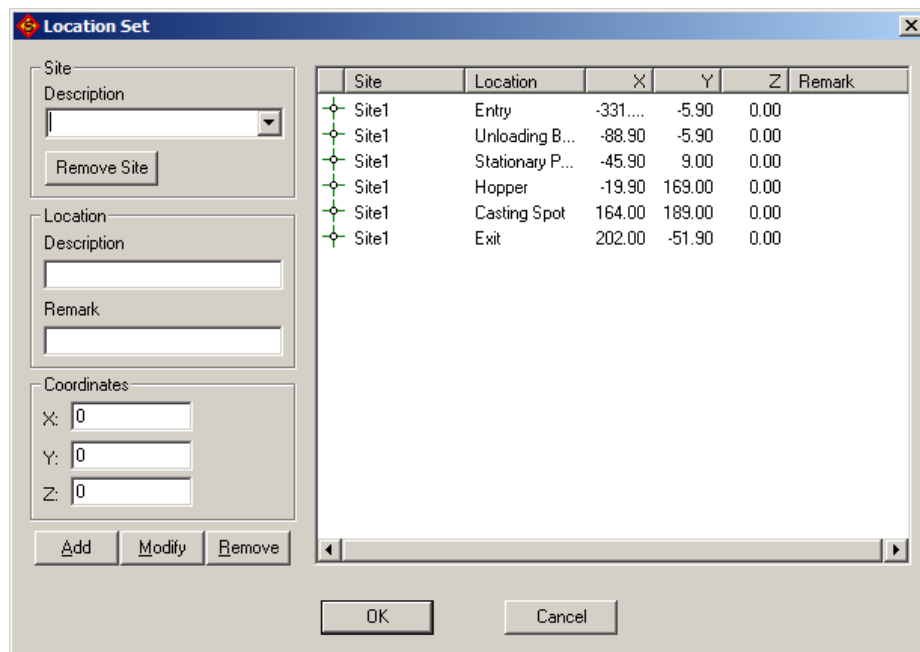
Location Set

Site
Description

Remove Site

Location
Description

Remark

Coordinates
X: 0
Y: 0
Z: 0

Add Modify Remove

| | Site | Location | X | Y | Z | Remark |
|---|---|---|---|---|---|---|
| | Site1 | Entry | -331.... | -5.90 | 0.00 | |
| | Site1 | Unloading B... | -88.90 | -5.90 | 0.00 | |
| | Site1 | Stationary P... | -45.90 | 9.00 | 0.00 | |
| | Site1 | Hopper | -19.90 | 169.00 | 0.00 | |
| | Site1 | Casting Spot | 164.00 | 189.00 | 0.00 | |
| | Site1 | Exit | 202.00 | -51.90 | 0.00 | |

OK Cancel